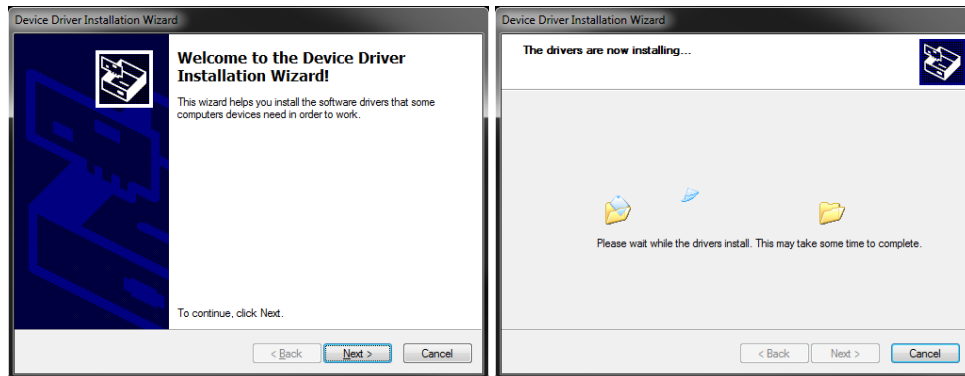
Device Driver Installation Wizard

Welcome to the Device Driver Installation Wizard!

This wizard helps you install the software drivers that some computers devices need in order to work.

To continue, click Next.

< Back
Next >
Cancel

Device Driver Installation Wizard

The drivers are now installing....

Please wait while the drivers install. This may take some time to complete.

< Back
Next >
Cancel